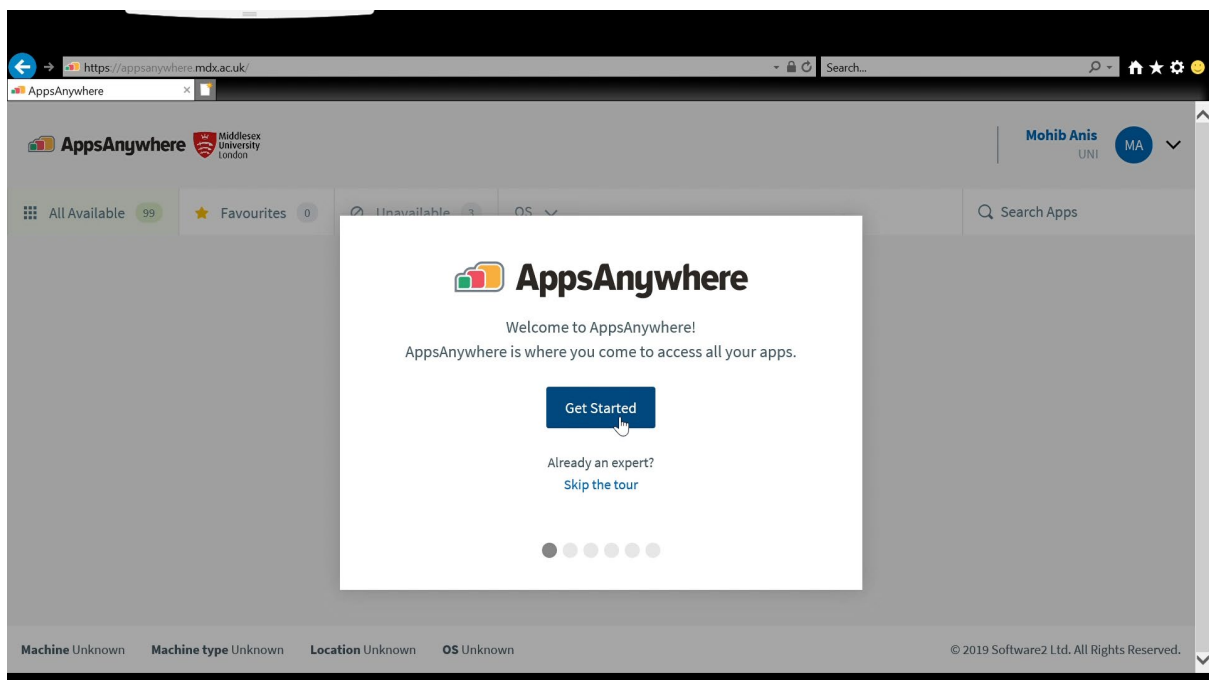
https://appsanywhere.mdx.ac.uk/

Search...

AppsAnywhere

AppsAnywhere Middlesex University London

Mohib Anis
UNI

MA

All Available 99

Favourites 0

Unavailable 3

OS

Search Apps

AppsAnywhere

Welcome to AppsAnywhere!
AppsAnywhere is where you come to access all your apps.

Get Started

Already an expert?
Skip the tour

Machine Unknown Machine type Unknown Location Unknown OS Unknown

© 2019 Software2 Ltd. All Rights Reserved.